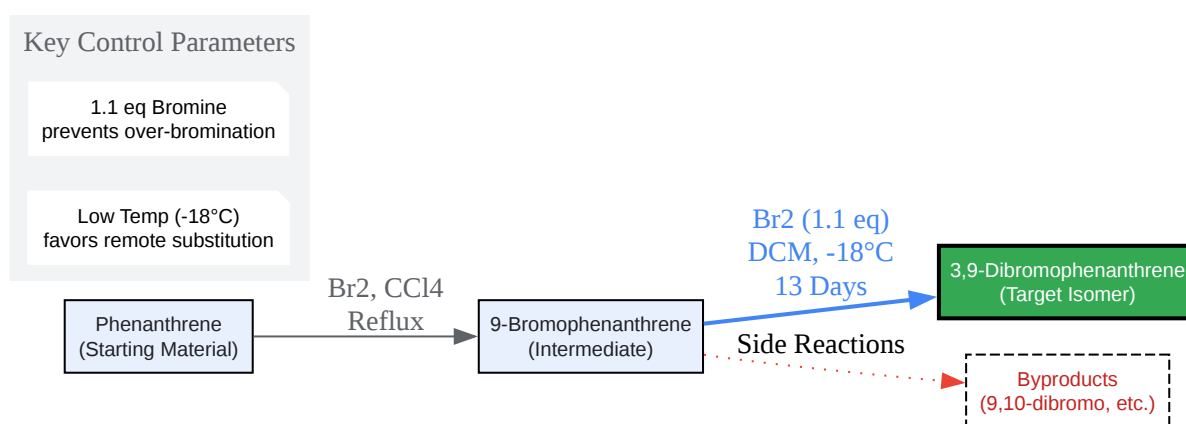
Key Control Parameters

1.1 eq Bromine prevents over-bromination

Low Temp (-18°C) favors remote substitution

Phenanthrene (Starting Material)

Br2, CCl4 Reflux

9-Bromophenanthrene (Intermediate)

Br2 (1.1 eq) DCM, -18°C 13 Days

3,9-Dibromophenanthrene (Target Isomer)

Side Reactions

Byproducts (9,10-dibromo, etc.)